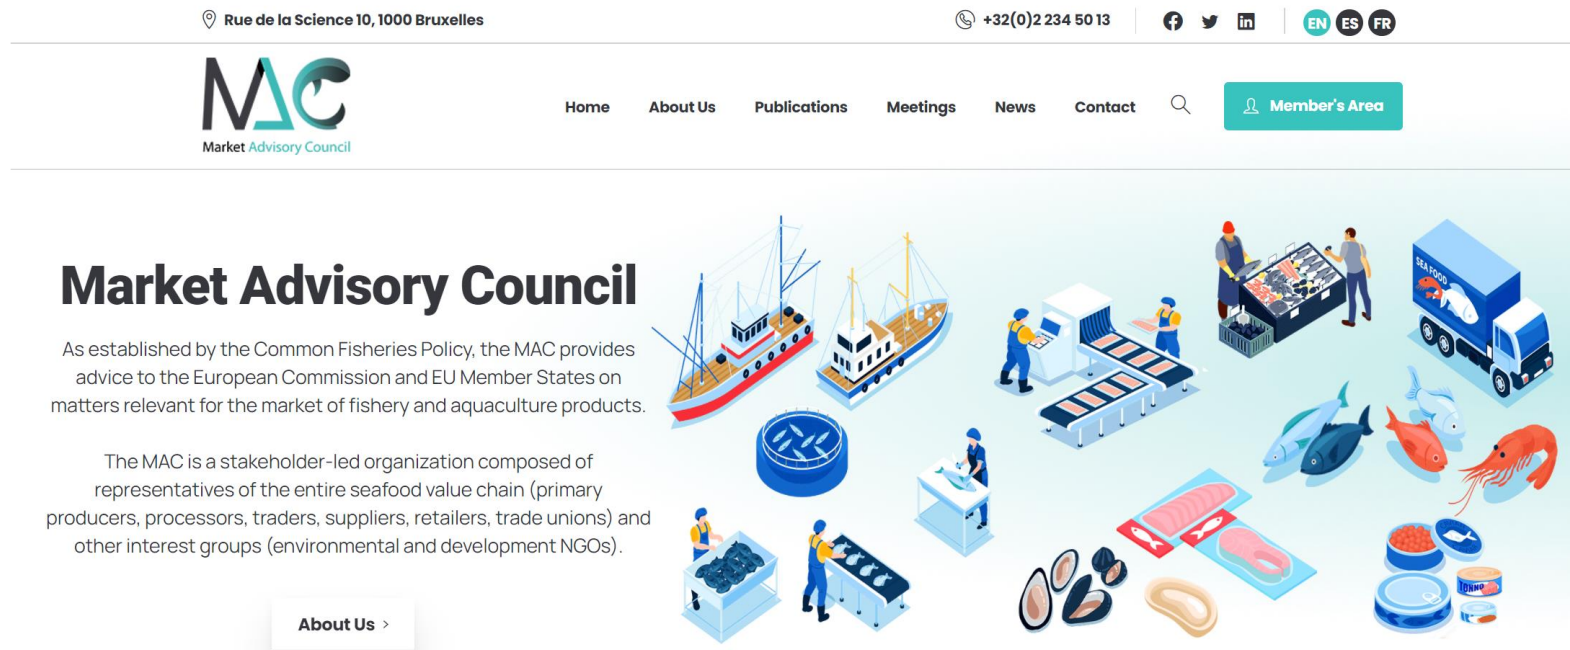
Rue de la Science 10, 1000 Bruxelles

+32(0)2 234 50 13

EN ES FR

MAC
Market Advisory Council

Home About Us Publications Meetings News Contact

Member's Area

Market Advisory Council

As established by the Common Fisheries Policy, the MAC provides advice to the European Commission and EU Member States on matters relevant for the market of fishery and aquaculture products.

The MAC is a stakeholder-led organization composed of representatives of the entire seafood value chain (primary producers, processors, traders, suppliers, retailers, trade unions) and other interest groups (environmental and development NGOs).

About Us >

SEA FOOD

TONNO